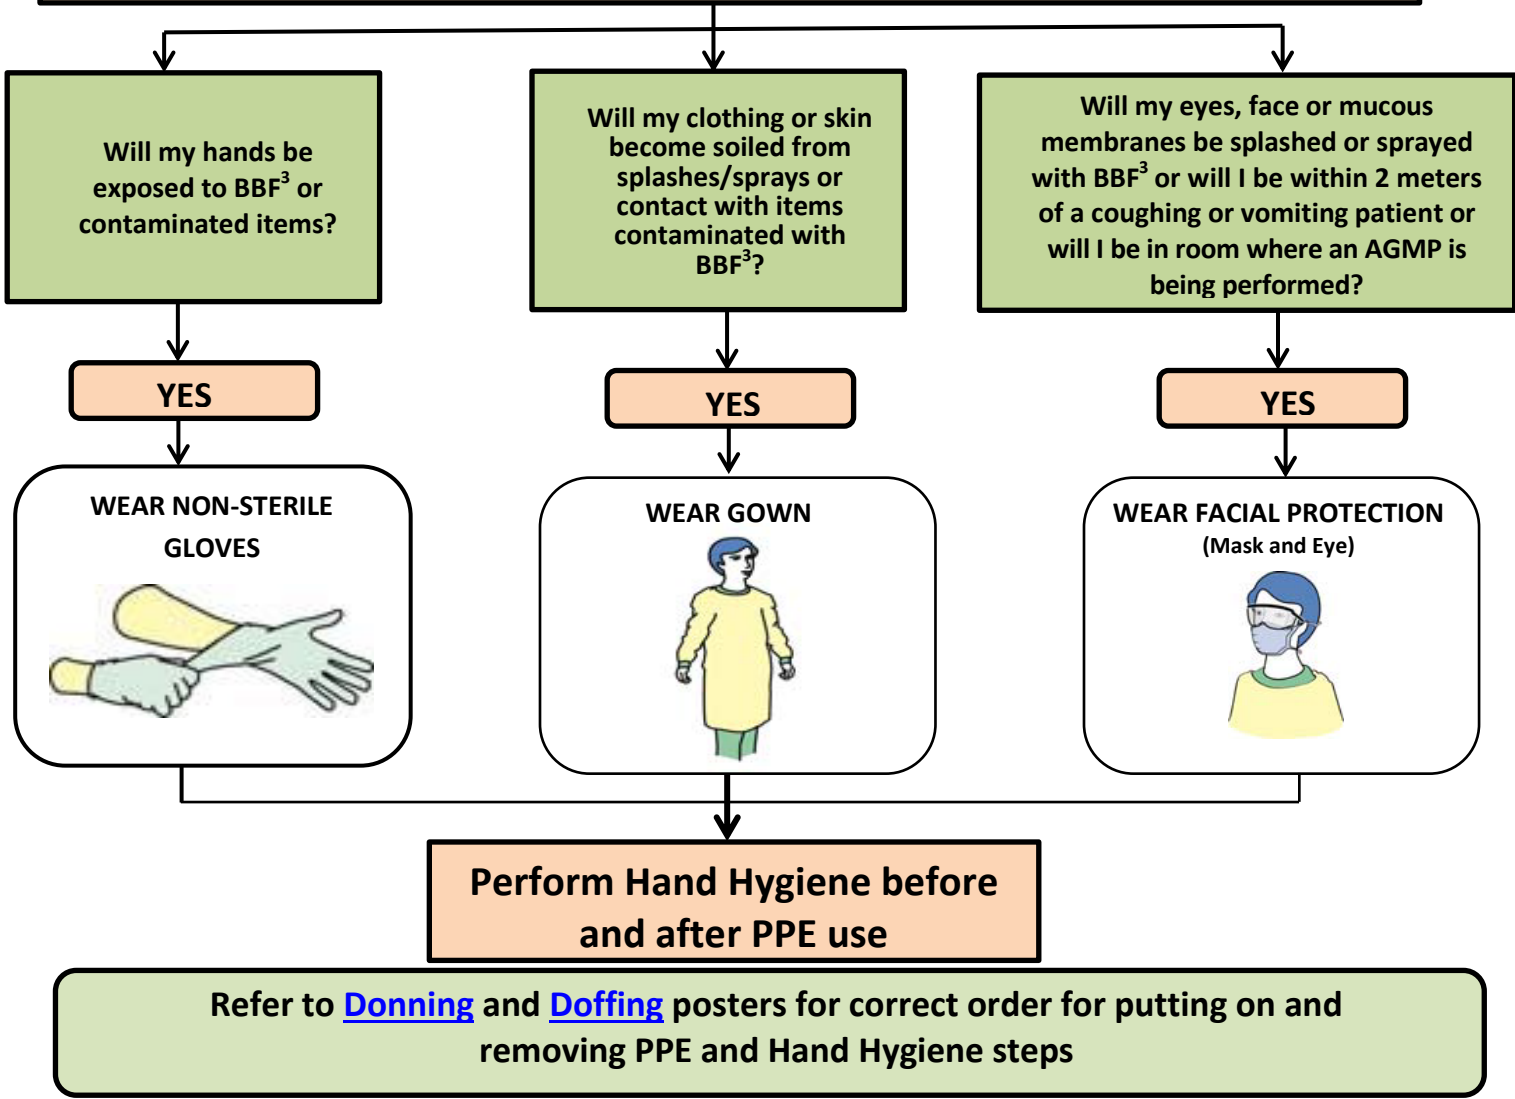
Will my hands be exposed to BBF$^3$ or contaminated items?

Will my clothing or skin become soiled from splashes/sprays or contact with items contaminated with BBF$^3$?

Will my eyes, face or mucous membranes be splashed or sprayed with BBF$^3$ or will I be within 2 meters of a coughing or vomiting patient or will I be in room where an AGMP is being performed?

YES

YES

YES

WEAR NON-STERILE GLOVES

WEAR GOWN

WEAR FACIAL PROTECTION
(Mask and Eye)

Perform Hand Hygiene before and after PPE use

Refer to Donning and Doffing posters for correct order for putting on and removing PPE and Hand Hygiene steps